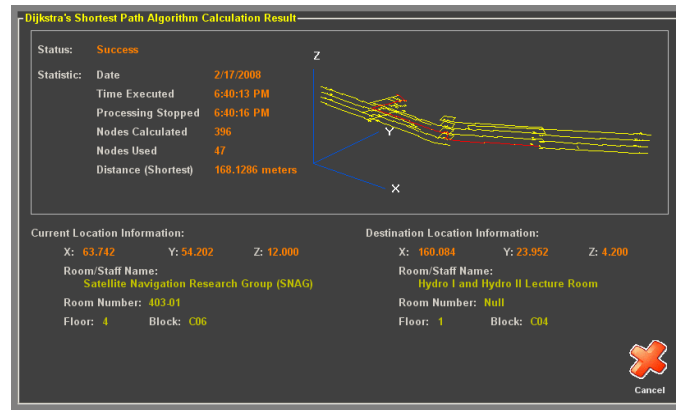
Dijkstra's Shortest Path Algorithm Calculation Result

Status: Success

Statistic: Date 2/17/2008

Time Executed 6:40:13 PM

Processing Stopped 6:40:16 PM

Nodes Calculated 396

Nodes Used 47

Distance (Shortest) 168.1286 meters

Z

Y

X

Current Location Information:

X: 63.742 Y: 54.202 Z: 12.000

Room/Staff Name:
Satellite Navigation Research Group (SNAG)

Room Number: 403-01

Floor: 4 Block: C06

Destination Location Information:

X: 160.084 Y: 23.952 Z: 4.200

Room/Staff Name:
Hydro I and Hydro II Lecture Room

Room Number: Null

Floor: 1 Block: C04

Cancel